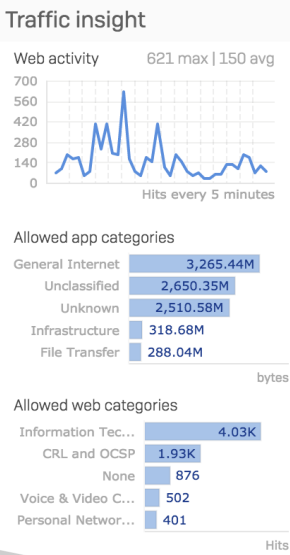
Traffic insight

Web activity 621 max | 150 avg

700
560
420
280
140
0

Hits every 5 minutes

Allowed app categories

| General Internet | 3,265.44M |
|---|---|
| Unclassified | 2,650.35M |
| Unknown | 2,510.58M |
| Infrastructure | 318.68M |
| File Transfer | 288.04M |

bytes

Allowed web categories

| Information Tec... | 4.03K |
|---|---|
| CRL and OCSP | 1.93K |
| None | 876 |
| Voice & Video C... | 502 |
| Personal Networ... | 401 |

Hits